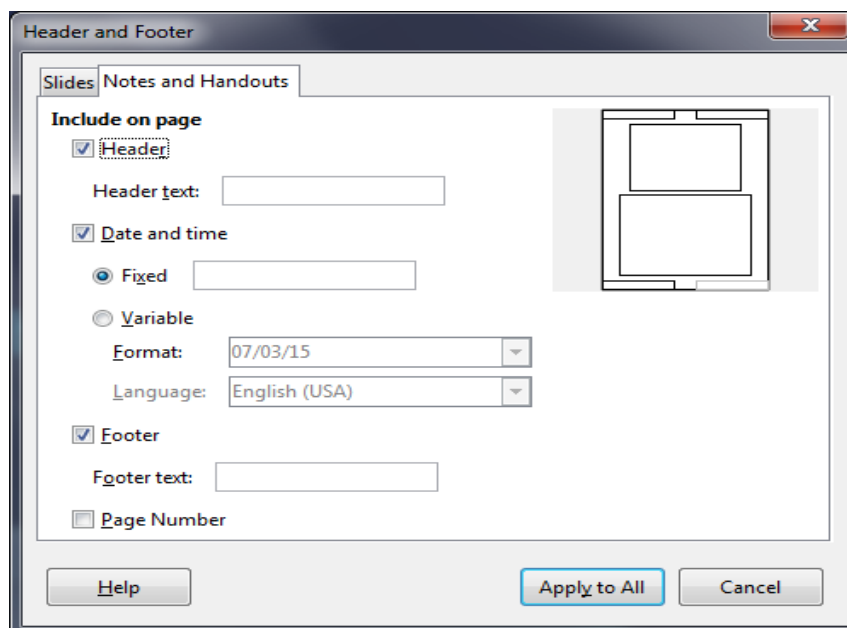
Header and Footer

Slides Notes and Handouts

Include on page

Header

Header text:

Date and time

Fixed

Variable

Format: 07/03/15

Language: English (USA)

Footer

Footer text:

Page Number

Help

Apply to All

Cancel